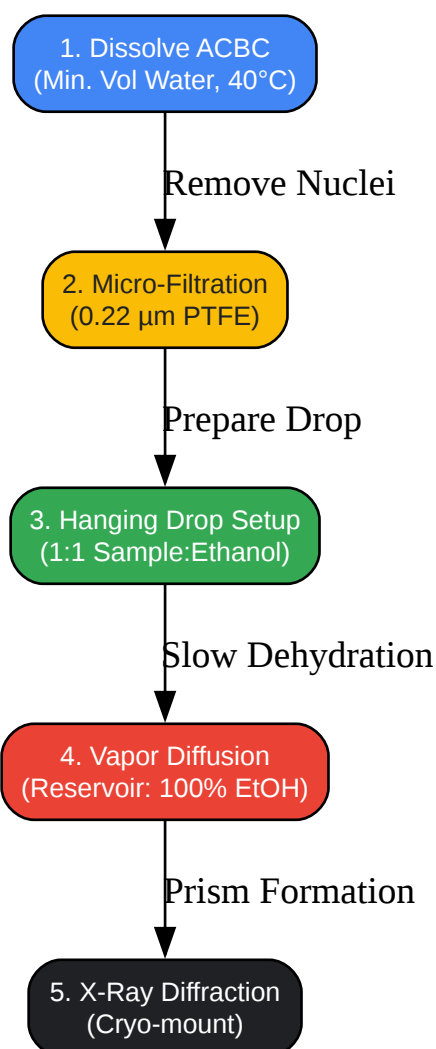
1. Dissolve ACBC
(Min. Vol Water, 40°C)

Remove Nuclei

2. Micro-Filtration
(0.22 µm PTFE)

Prepare Drop

3. Hanging Drop Setup
(1:1 Sample:Ethanol)

Slow Dehydration

4. Vapor Diffusion
(Reservoir: 100% EtOH)

Prism Formation

5. X-Ray Diffraction
(Cryo-mount)